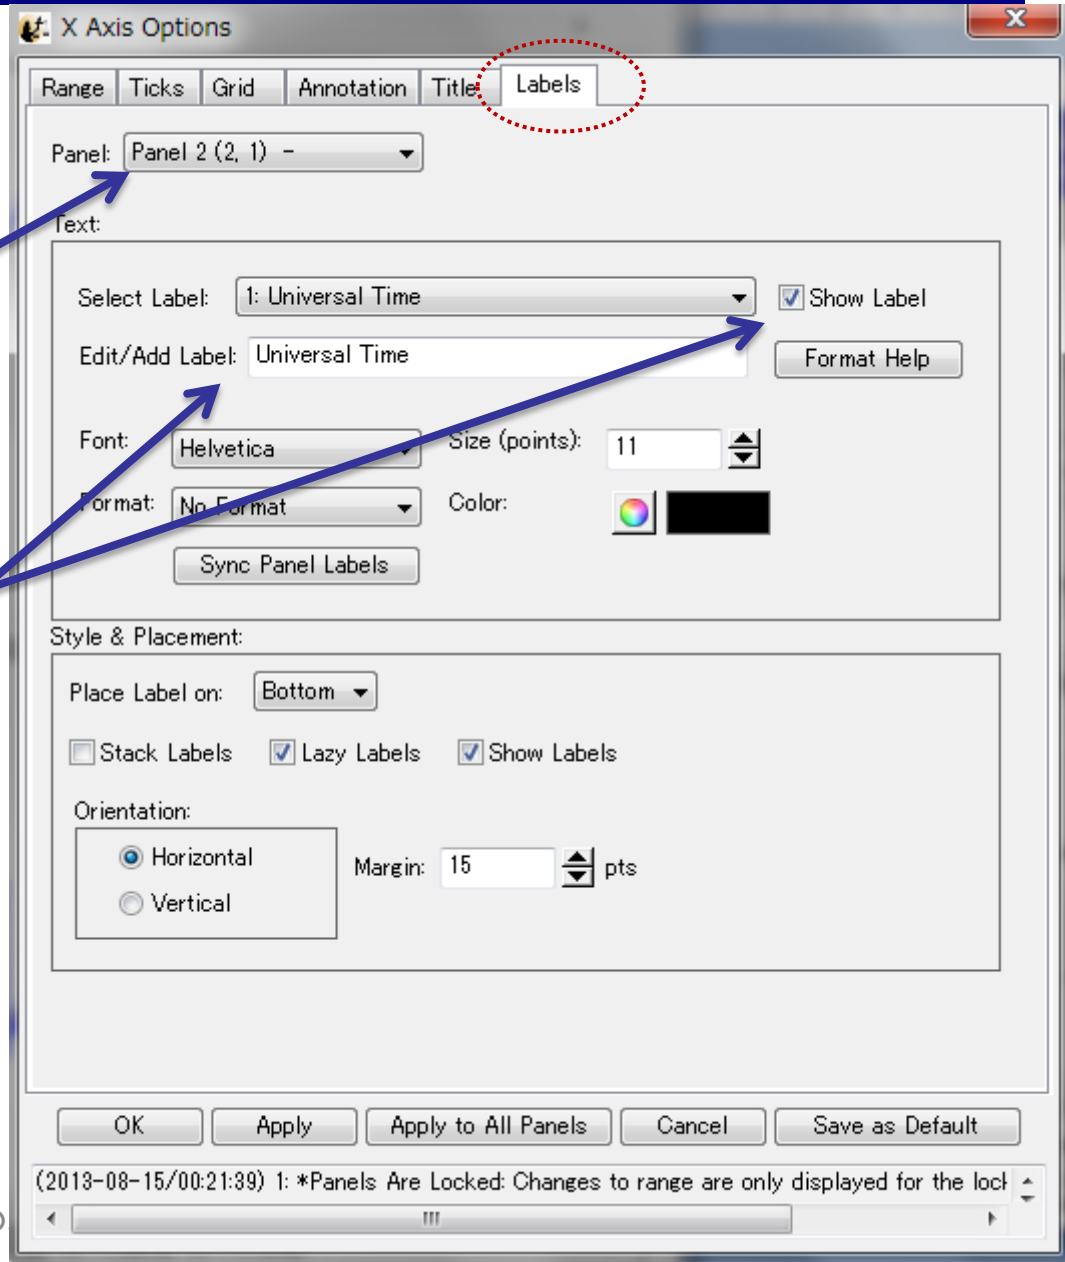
X Axis Options

Range | Ticks | Grid | Annotation | Title | Labels

Panel: Panel 2 (2, 1) -

Text:

Select Label: 1: Universal Time
Show Label
Edit/Add Label: Universal Time
Format Help

Font: Helvetica
Size (points): 11
Format: No Format
Color:
Sync Panel Labels

Style & Placement:

Place Label on: Bottom

Stack Labels  Lazy Labels  Show Labels

Orientation:
Horizontal
Vertical

Margin: 15 pts

OK  Apply  Apply to All Panels  Cancel  Save as Default

(2013-08-15/00:21:39) 1: *Panels Are Locked: Changes to range are only displayed for the loc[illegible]